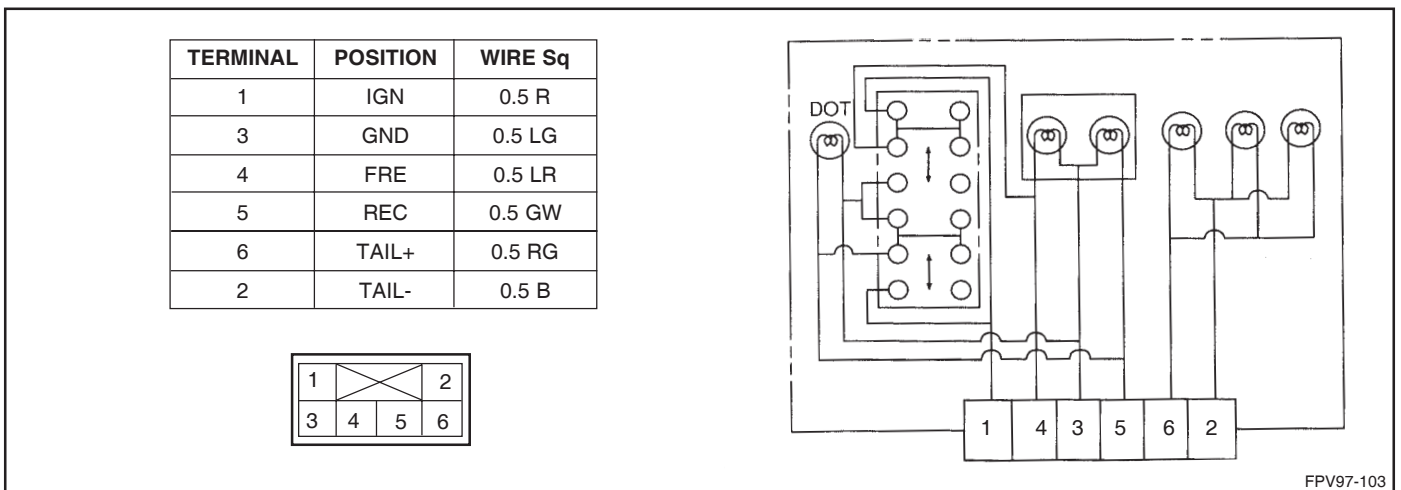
| TERMINAL | POSITION | WIRE Sq |
|---|---|---|
| 1 | IGN | 0.5 R |
| 3 | GND | 0.5 LG |
| 4 | FRE | 0.5 LR |
| 5 | REC | 0.5 GW |
| 6 | TAIL+ | 0.5 RG |
| 2 | TAIL- | 0.5 B |

1 2
3 4 5 6

DOT

1 4 3 5 6 2

FPV97-103